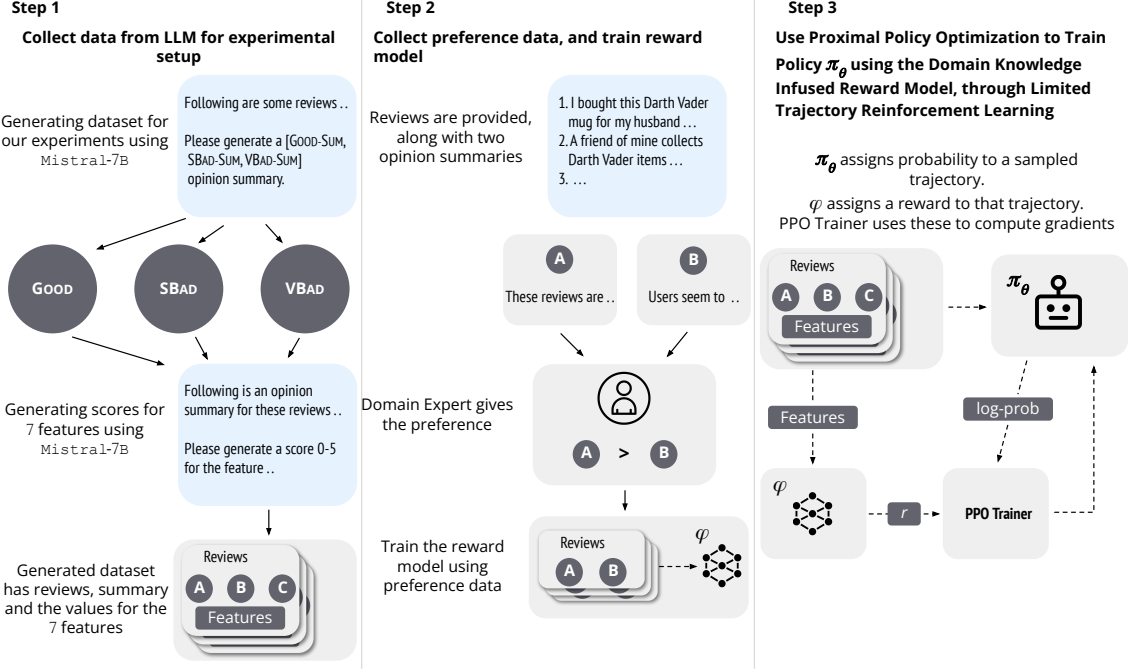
Step 1

Collect data from LLM for experimental setup

Generating dataset for our experiments using Mistral-7B

Following are some reviews ..

Please generate a [Good-Sum, SBad-Sum, VBad-Sum] opinion summary.

Good

SBad

VBad

Generating scores for 7 features using Mistral-7B

Following is an opinion summary for these reviews ..

Please generate a score 0-5 for the feature ..

Generated dataset has reviews, summary and the values for the 7 features

Reviews

A B C

Features

Step 2

Collect preference data, and train reward model

Reviews are provided, along with two opinion summaries

1. I bought this Darth Vader mug for my husband …
2. A friend of mine collects Darth Vader items …
3. …

A
These reviews are ..

B
Users seem to ..

Domain Expert gives the preference

A > B

Train the reward model using preference data

Reviews

A B

$\varphi$

Step 3

Use Proximal Policy Optimization to Train Policy $\pi_\theta$ using the Domain Knowledge Infused Reward Model, through Limited Trajectory Reinforcement Learning

$\pi_\theta$ assigns probability to a sampled trajectory.
$\varphi$ assigns a reward to that trajectory.
PPO Trainer uses these to compute gradients

Reviews

A B C

Features

$\pi_\theta$

Features

log-prob

$\varphi$

$r$

PPO Trainer